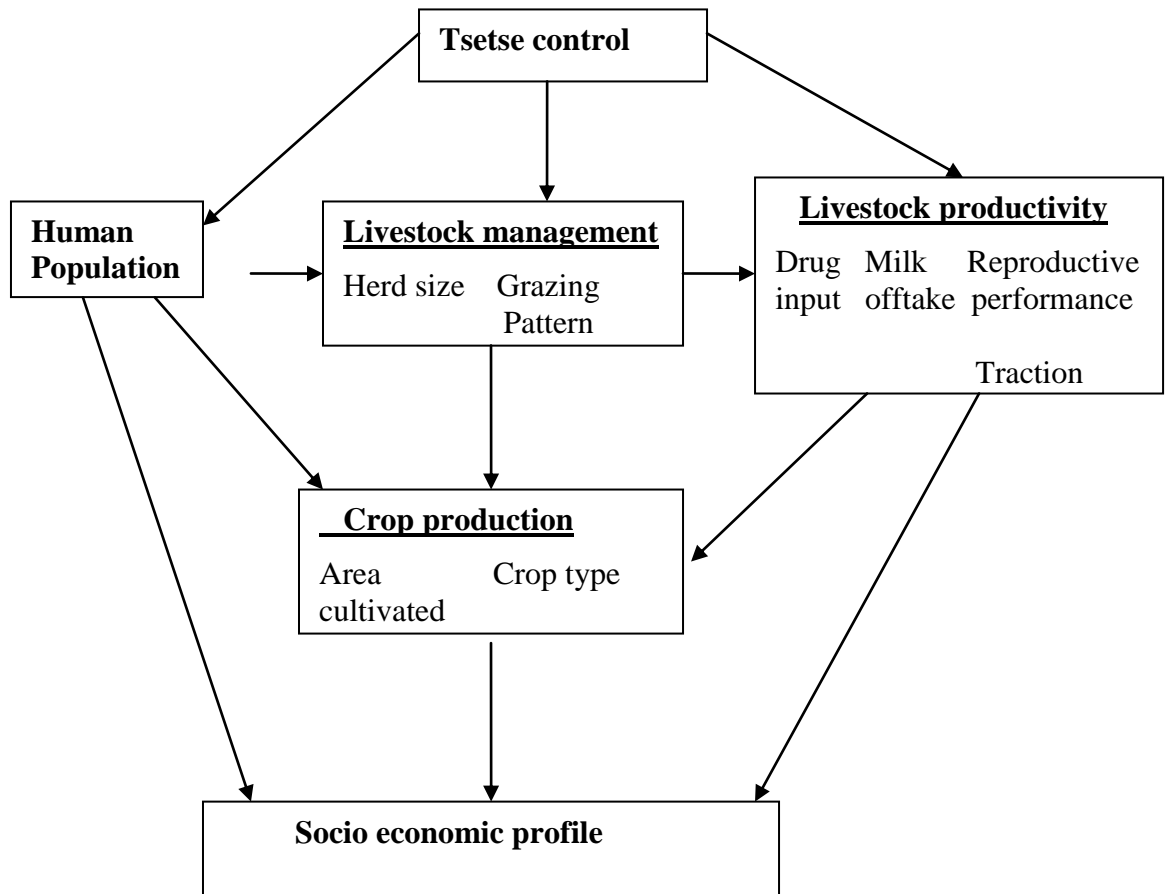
Tsetse control

Human Population

Livestock management

Herd size Grazing Pattern

Livestock productivity

Drug input Milk offtake Reproductive performance

Traction

Crop production

Area cultivated Crop type

Socio economic profile